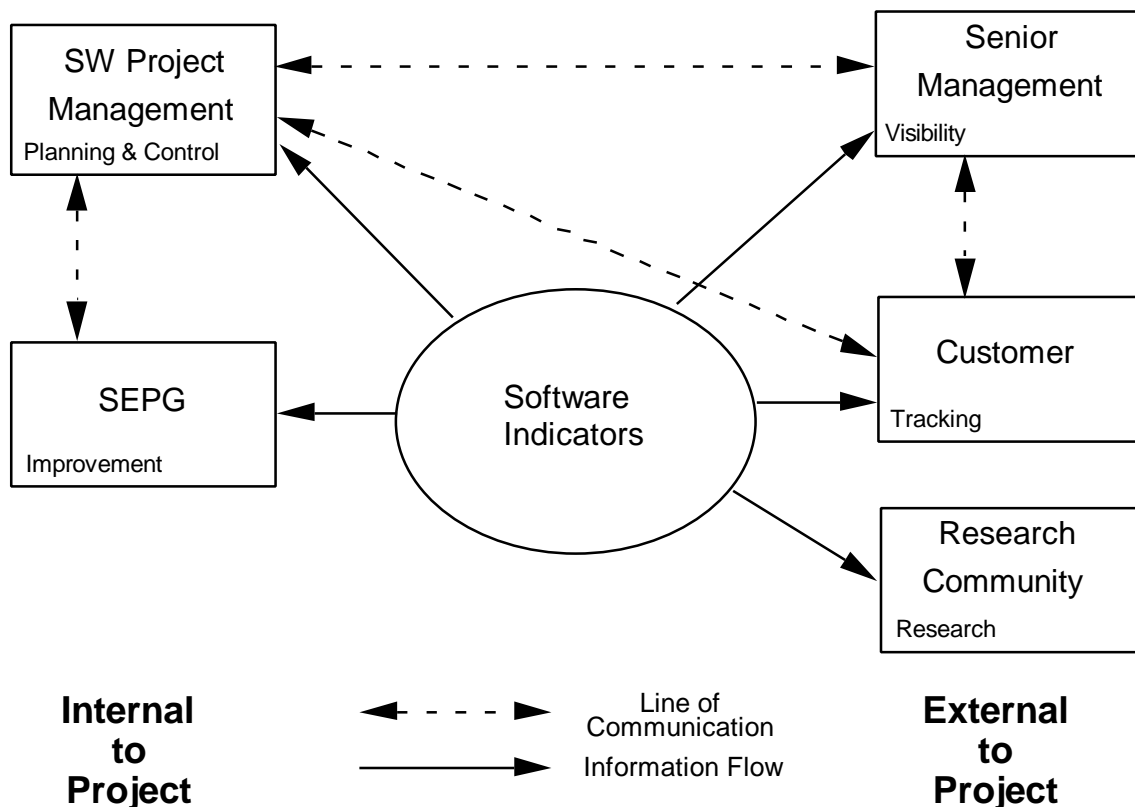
SW Project Management
Planning & Control

Senior Management
Visibility

SEPG
Improvement

Software Indicators

Customer
Tracking

Research Community
Research

Internal to Project

Line of Communication

Information Flow

External to Project